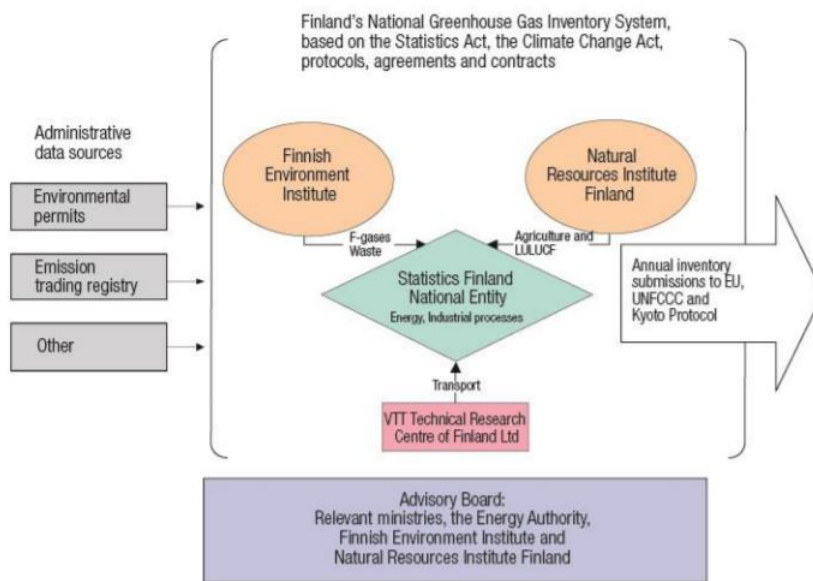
Finland's National Greenhouse Gas Inventory System, based on the Statistics Act, the Climate Change Act, protocols, agreements and contracts

Administrative data sources

Environmental permits

Emission trading registry

Other

Finnish Environment Institute

Natural Resources Institute Finland

F-gases Waste

Agriculture and LULUCF

Statistics Finland National Entity

Energy, Industrial processes

Transport

VTT Technical Research Centre of Finland Ltd

Annual inventory submissions to EU, UNFCCC and Kyoto Protocol

Advisory Board: Relevant ministries, the Energy Authority, Finnish Environment Institute and Natural Resources Institute Finland